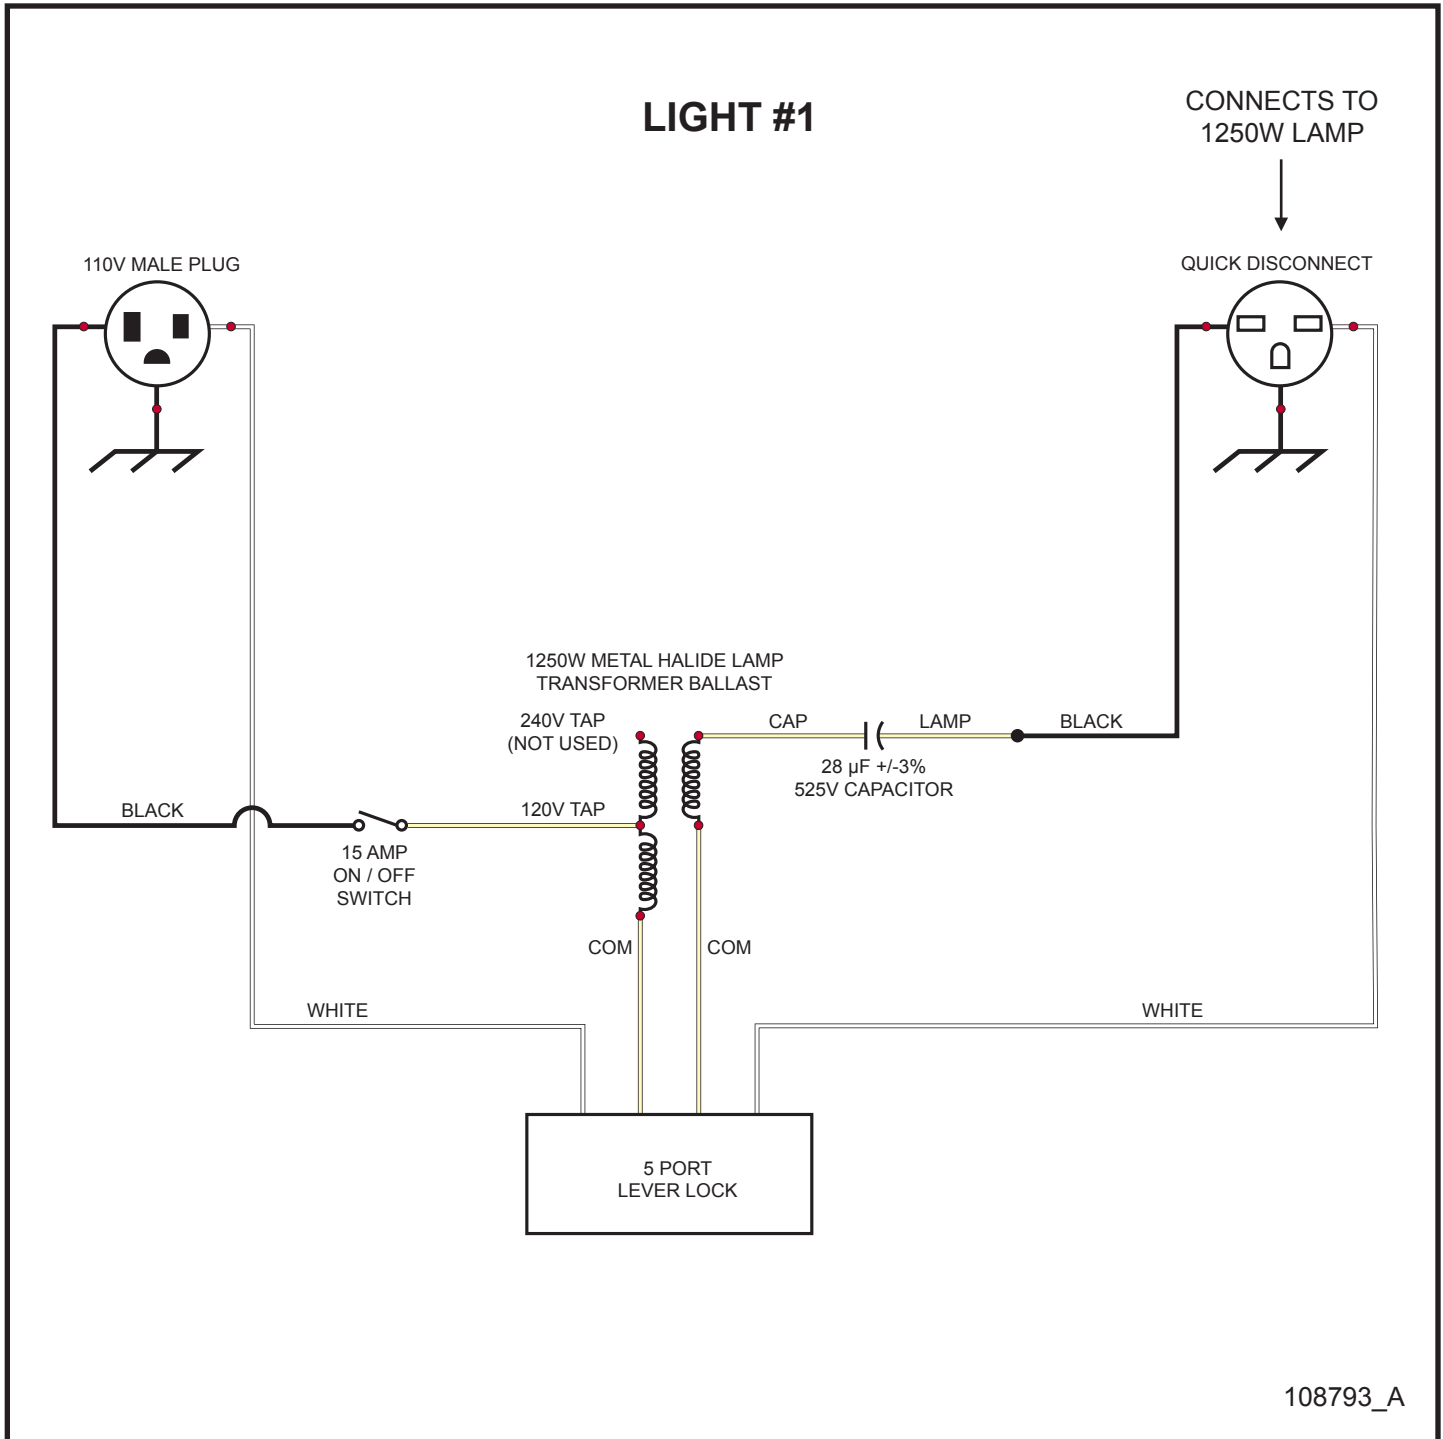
LIGHT #1

CONNECTS TO 1250W LAMP

110V MALE PLUG

QUICK DISCONNECT

1250W METAL HALIDE LAMP TRANSFORMER BALLAST

240V TAP (NOT USED)

CAP

LAMP

BLACK

28 µF +/-3% 525V CAPACITOR

BLACK

120V TAP

15 AMP ON / OFF SWITCH

COM

COM

WHITE

WHITE

5 PORT LEVER LOCK

108793_A